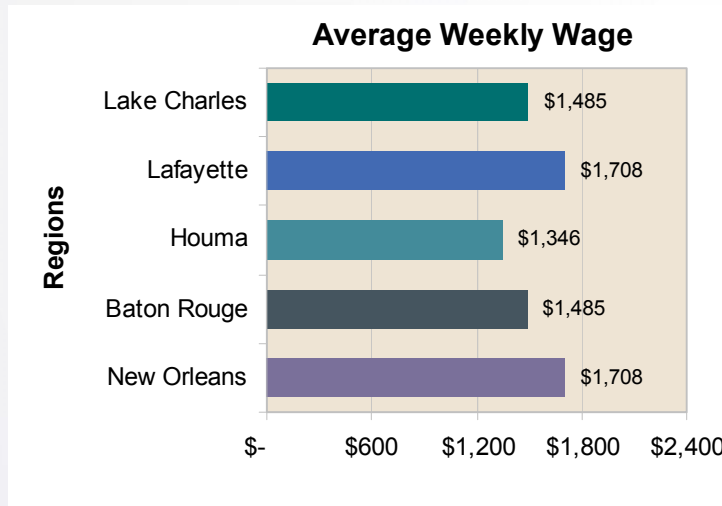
Average Weekly Wage

Regions

| Region | Average Weekly Wage |
|---|---|
| Lake Charles | $1,485 |
| Lafayette | $1,708 |
| Houma | $1,346 |
| Baton Rouge | $1,485 |
| New Orleans | $1,708 |

$- $600 $1,200 $1,800 $2,400